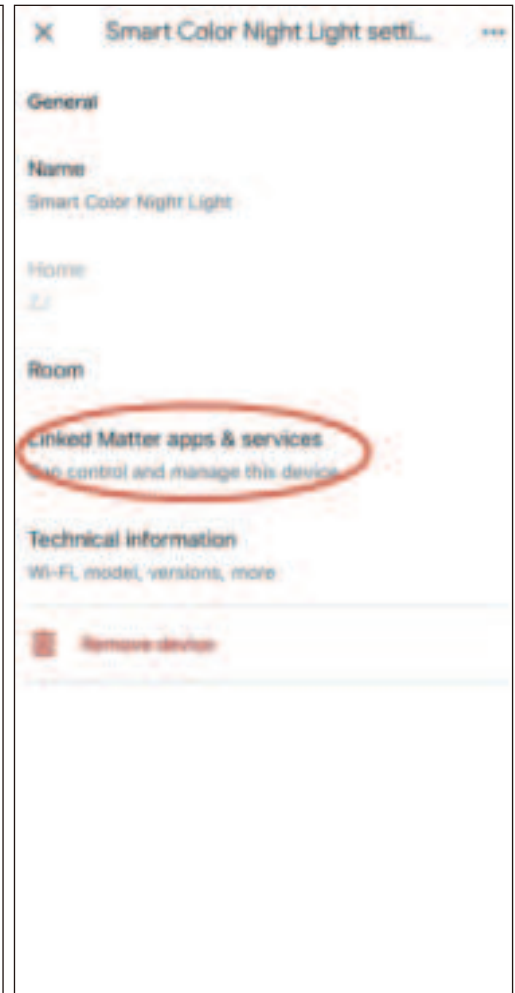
×
Smart Color Night Light setti...
···

General

Name
Smart Color Night Light

Home
ZJ

Room

Linked Matter apps & services
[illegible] control and manage this device

Technical information
Wi-Fi, model, versions, more

Remove device